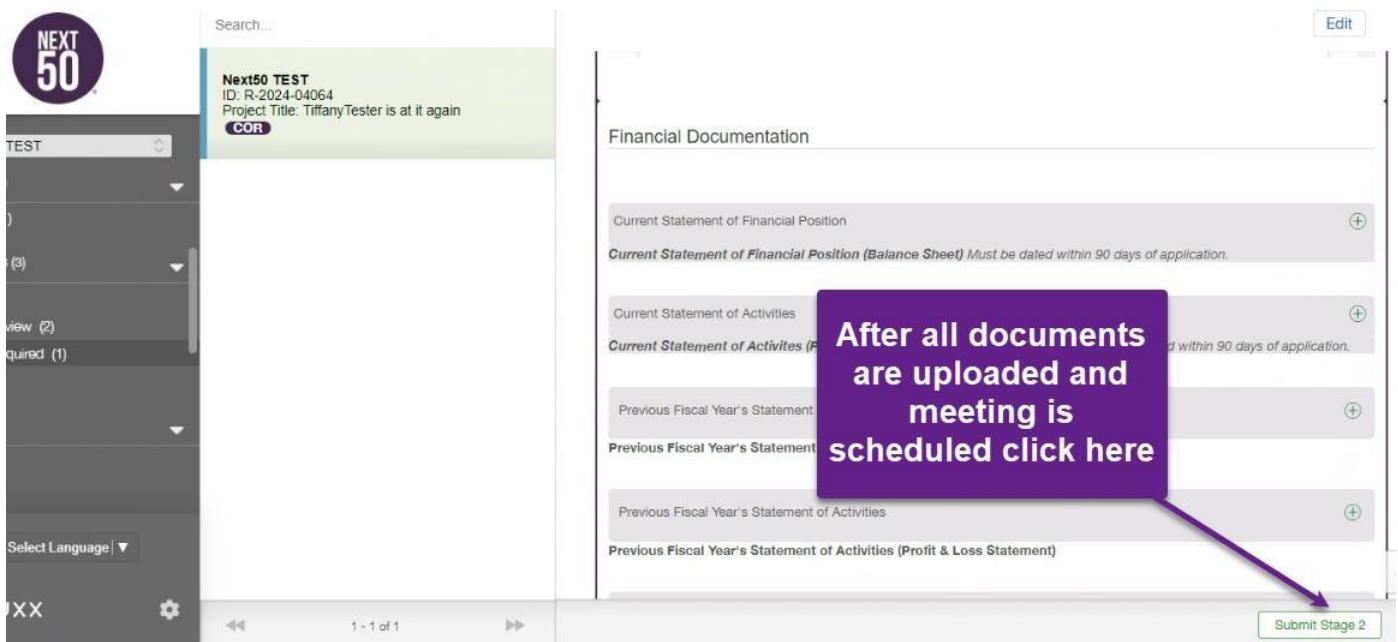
NEXT 50

TEST

)

(3)

view (2)

quired (1)

Select Language ▼

UXX

Search...

Next50 TEST
ID: R-2024-04064
Project Title: TiffanyTester is at it again
COR

1 - 1 of 1

Edit

Financial Documentation

Current Statement of Financial Position

**Current Statement of Financial Position (Balance Sheet)** *Must be dated within 90 days of application.*

Current Statement of Activities

**Current Statement of Activites (P**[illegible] *d within 90 days of application.*

Previous Fiscal Year's Statement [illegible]

**Previous Fiscal Year's Statement** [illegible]

After all documents are uploaded and meeting is scheduled click here

Previous Fiscal Year's Statement of Activities

**Previous Fiscal Year's Statement of Activities (Profit & Loss Statement)**

Submit Stage 2